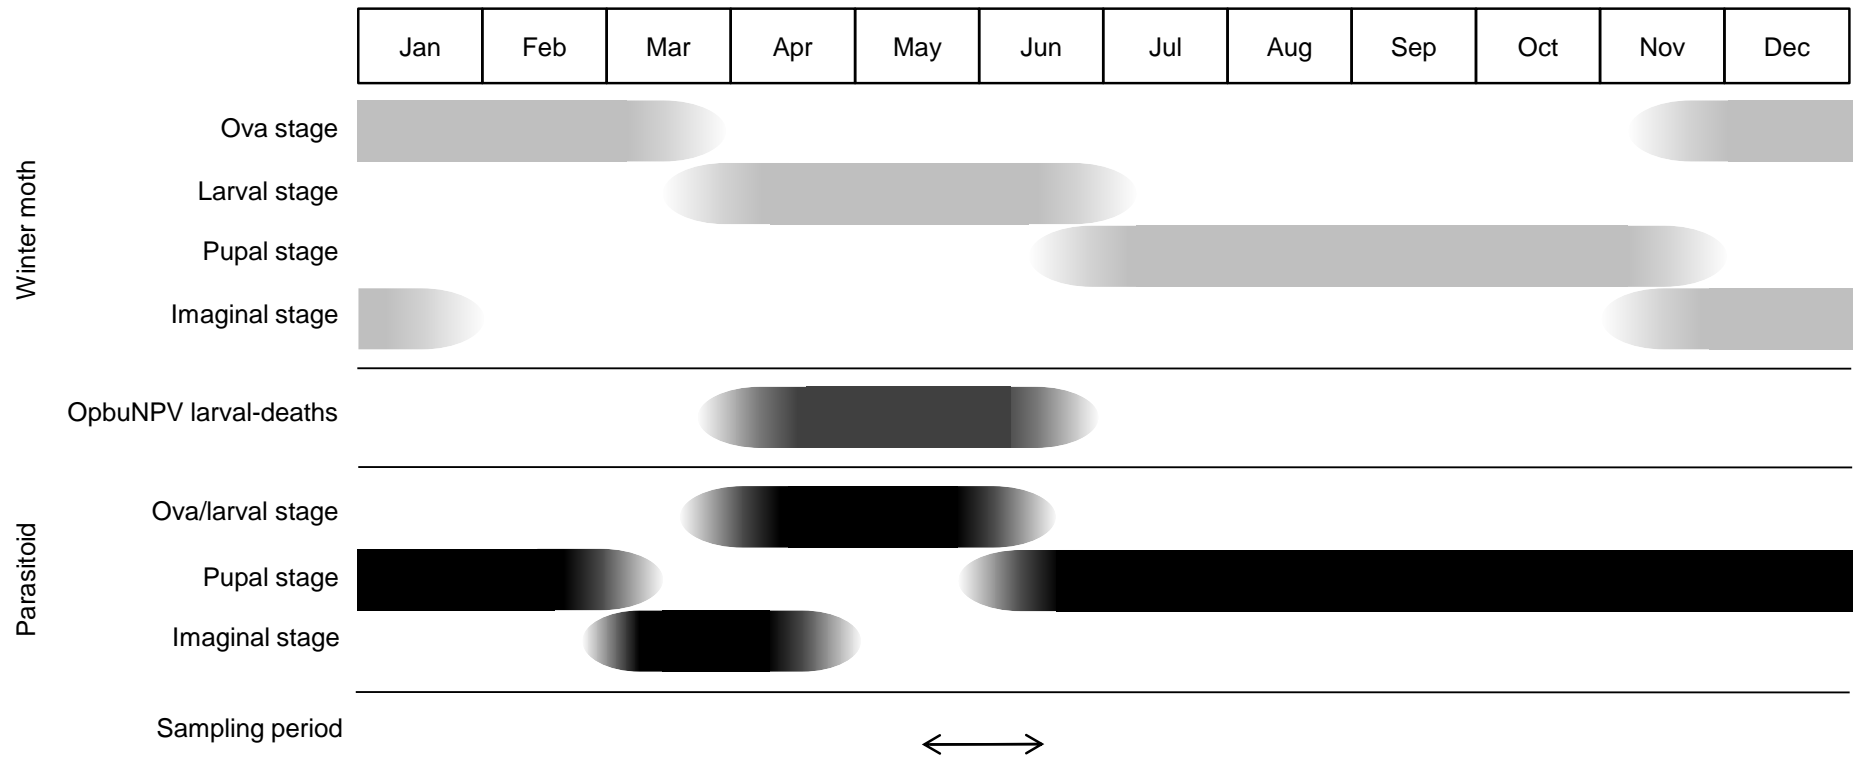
| Jan | Feb | Mar | Apr | May | Jun | Jul | Aug | Sep | Oct | Nov | Dec |
|---|---|---|---|---|---|---|---|---|---|---|---|

Winter moth
Ova stage
Larval stage
Pupal stage
Imaginal stage

OpbuNPV larval-deaths

Parasitoid
Ova/larval stage
Pupal stage
Imaginal stage

Sampling period